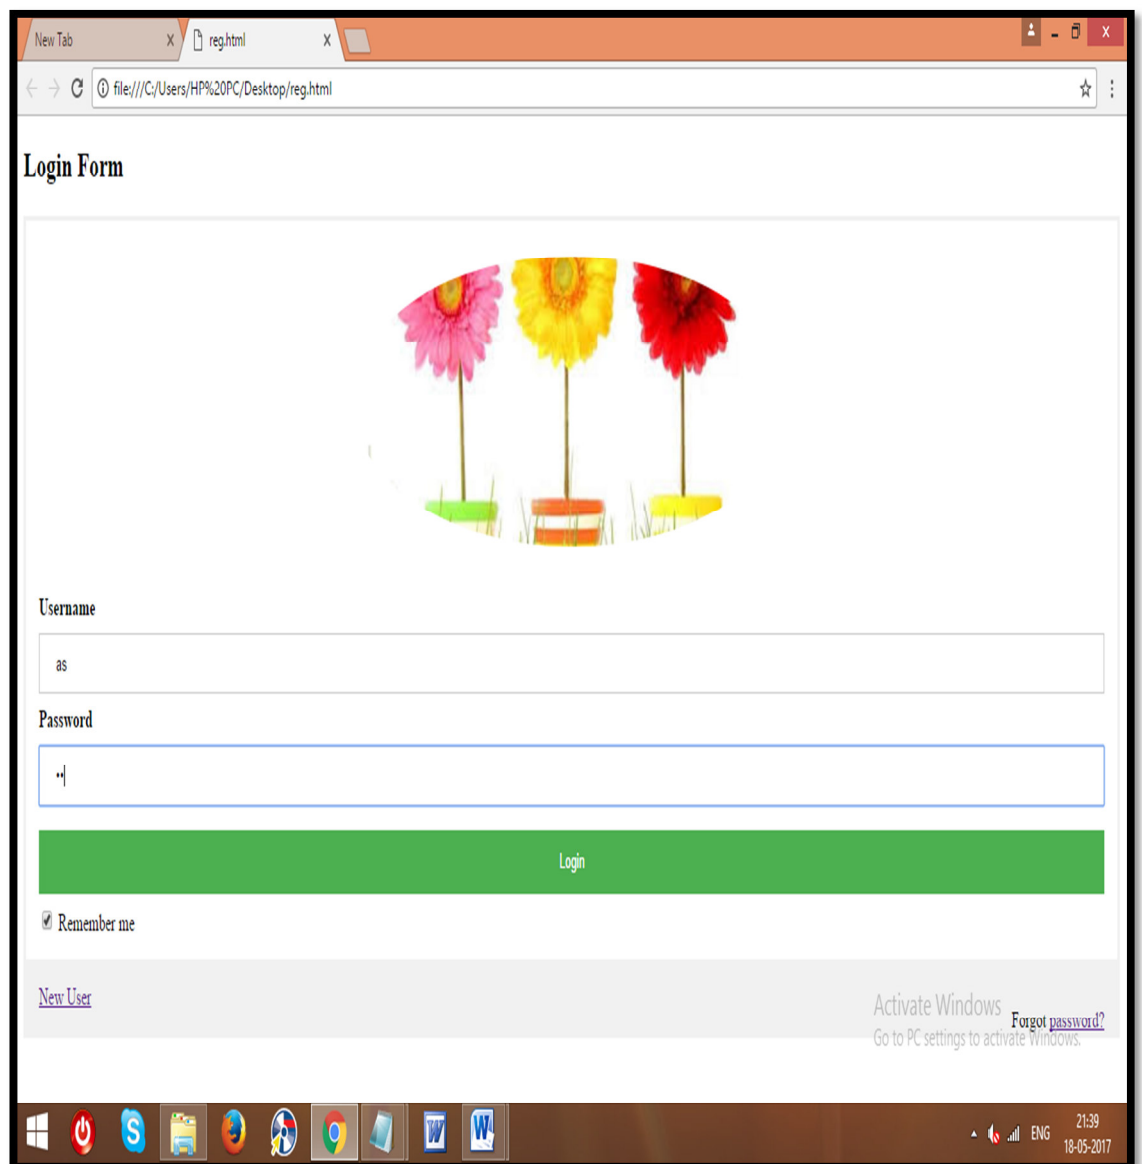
New Tab X reg.html X

file:///C:/Users/HP%20PC/Desktop/reg.html

Login Form

Username

as

Password

••

Login

Remember me

New User

Activate Windows
Go to PC settings to activate Windows.

Forgot password?

ENG 21:39 18-05-2017